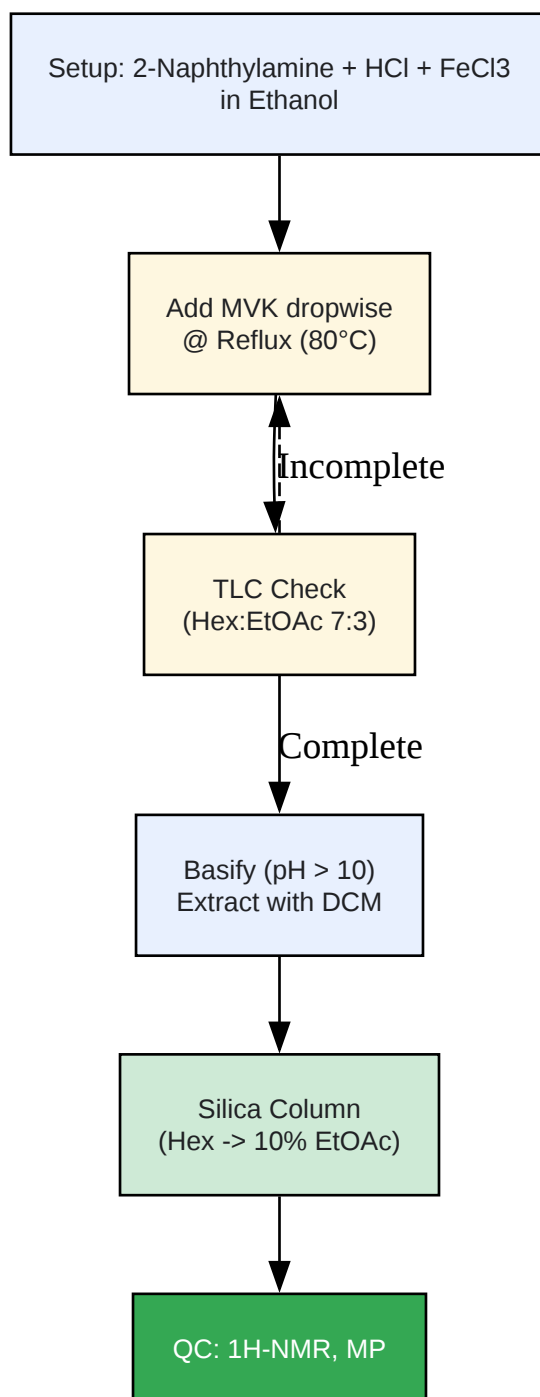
Setup: 2-Naphthylamine + HCl + FeCl3 in Ethanol

Add MVK dropwise @ Reflux (80°C)

Incomplete

TLC Check (Hex:EtOAc 7:3)

Complete

Basify (pH > 10) Extract with DCM

Silica Column (Hex -> 10% EtOAc)

QC: 1H-NMR, MP